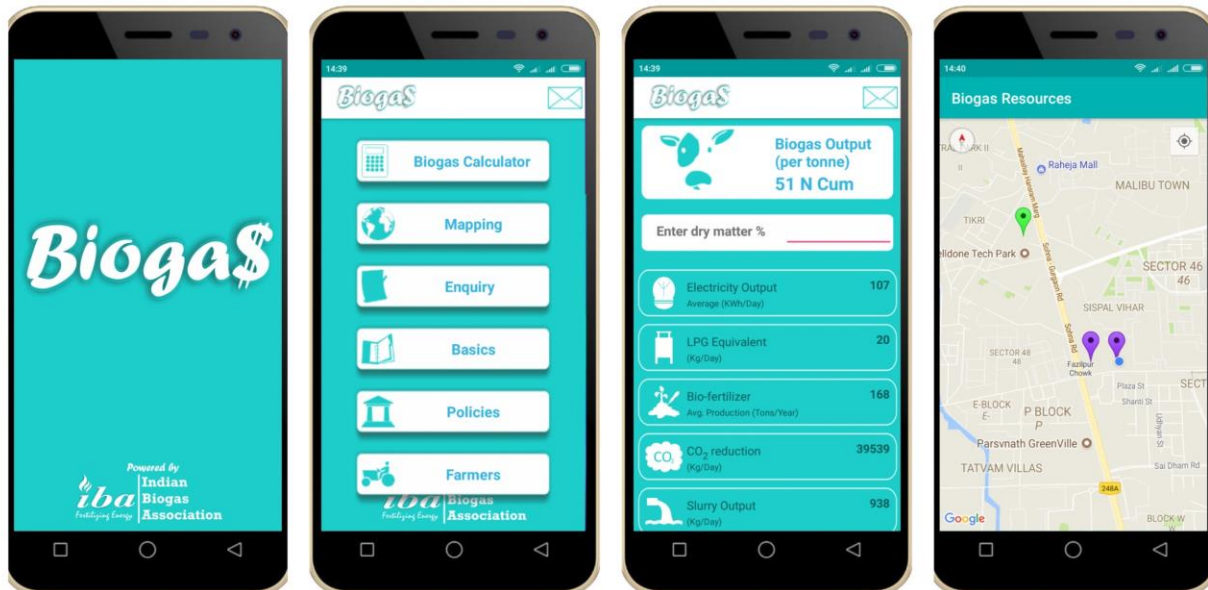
Biogas

Powered by
iba Indian Biogas Association
Fertilizing Energy

14:39

Biogas

Biogas Calculator

Mapping

Enquiry

Basics

Policies

Farmers

iba Biogas Association
Fertilizing Energy

14:39

Biogas

Biogas Output (per tonne)
51 N Cum

Enter dry matter %

Electricity Output
Average (KWh/Day)
107

LPG Equivalent
(Kg/Day)
20

Bio-fertilizer
Avg. Production (Tons/Year)
168

$CO_2$ reduction
(Kg/Day)
39539

Slurry Output
(Kg/Day)
938

14:40

Biogas Resources

Raheja Mall
MALIBU TOWN
TIKRI
Mehrauli Gurgaon Marg
Sohna Gurgaon Rd
ldone Tech Park
SECTOR 46
46
SISPAL VIHAR
SECTOR 48
48
Sohna Rd
Fazilpur Chowk
Plaza St
Shanti St
E-BLOCK
E
P BLOCK
P
Parsvnath GreenVille
TATVAM VILLAS
Sai Dham Rd
248A
Google
BLOCK W
SECT